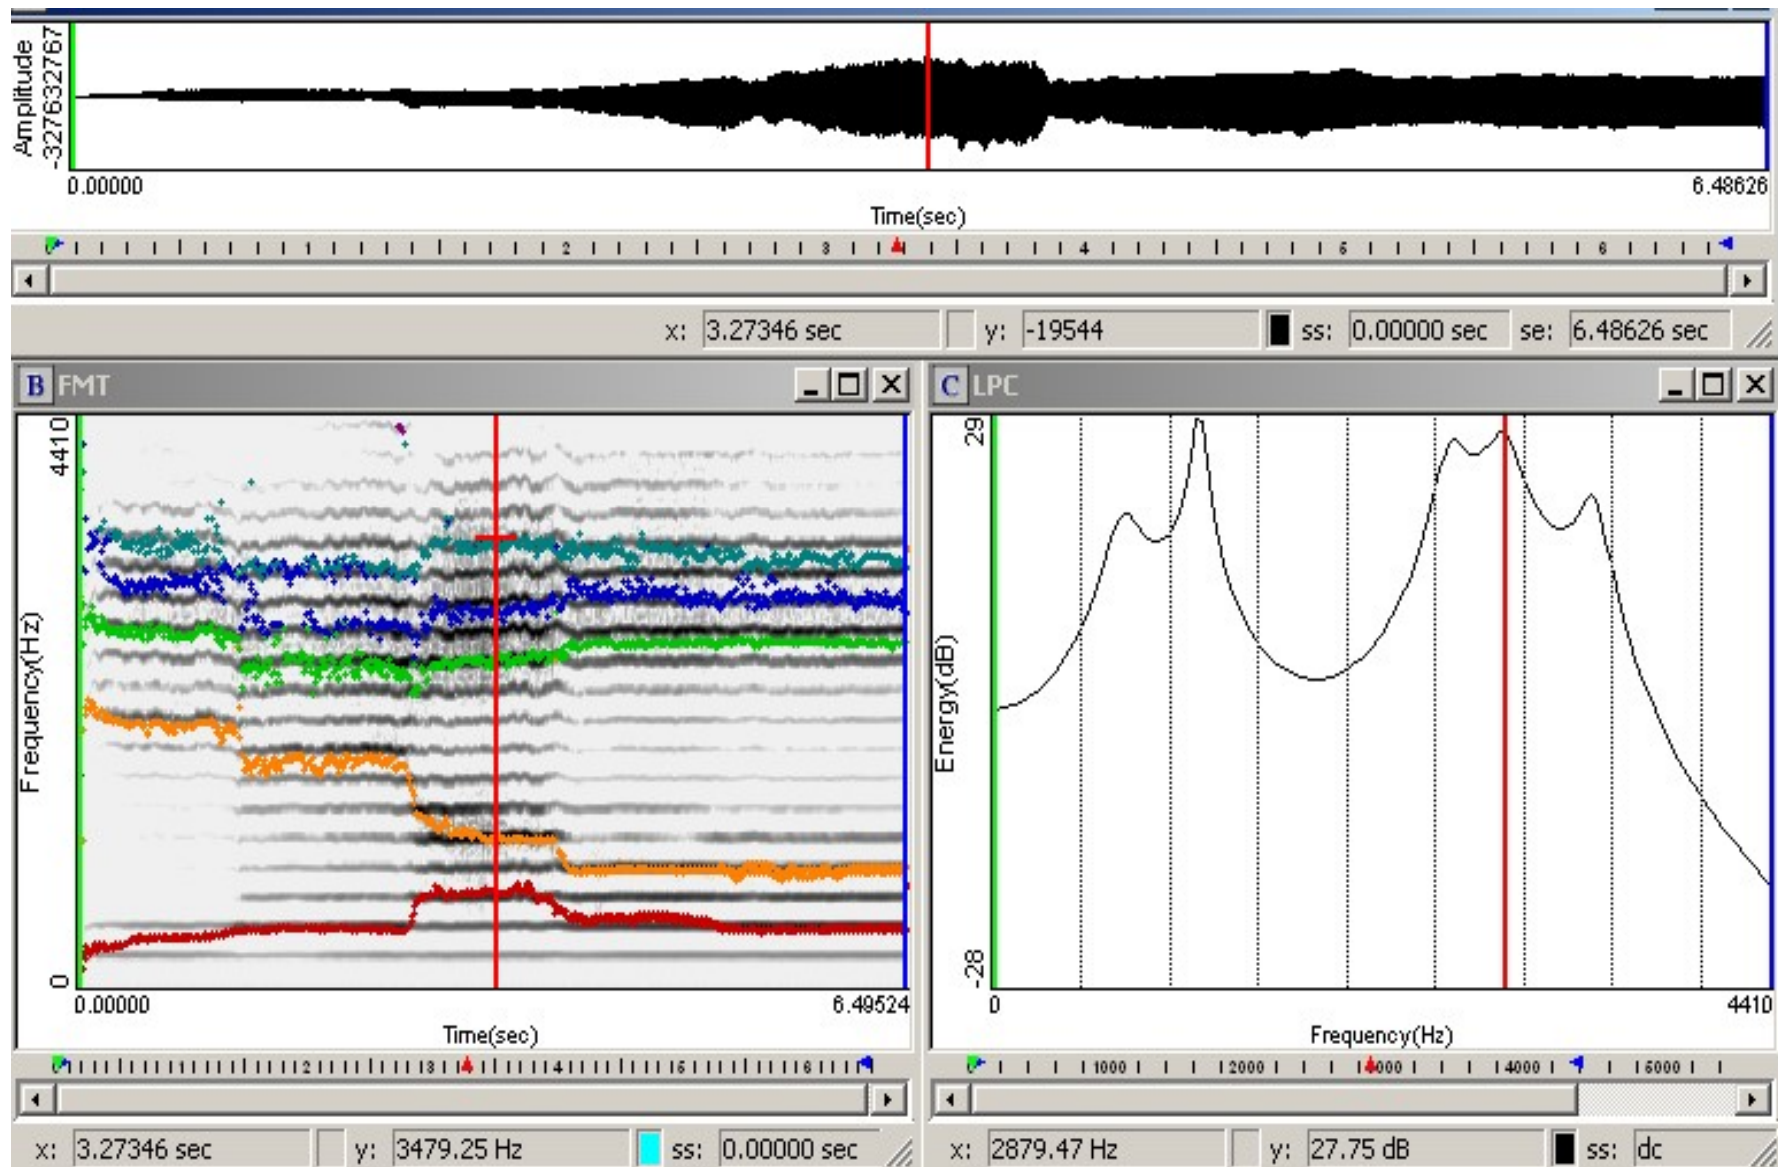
Amplitude
32767
-32763

0.00000
6.48626
Time(sec)

1 2 3 4 5 6

x: 3.27346 sec y: -19544 ss: 0.00000 sec se: 6.48626 sec

B FMT

4410
0
Frequency(Hz)
0.00000
6.49524
Time(sec)

1 2 3 4 5 6

x: 3.27346 sec y: 3479.25 Hz ss: 0.00000 sec

C LPC

29
-28
Energy(dB)
0
4410
Frequency(Hz)

1000 2000 3000 4000 5000 6000

x: 2879.47 Hz y: 27.75 dB ss: dc